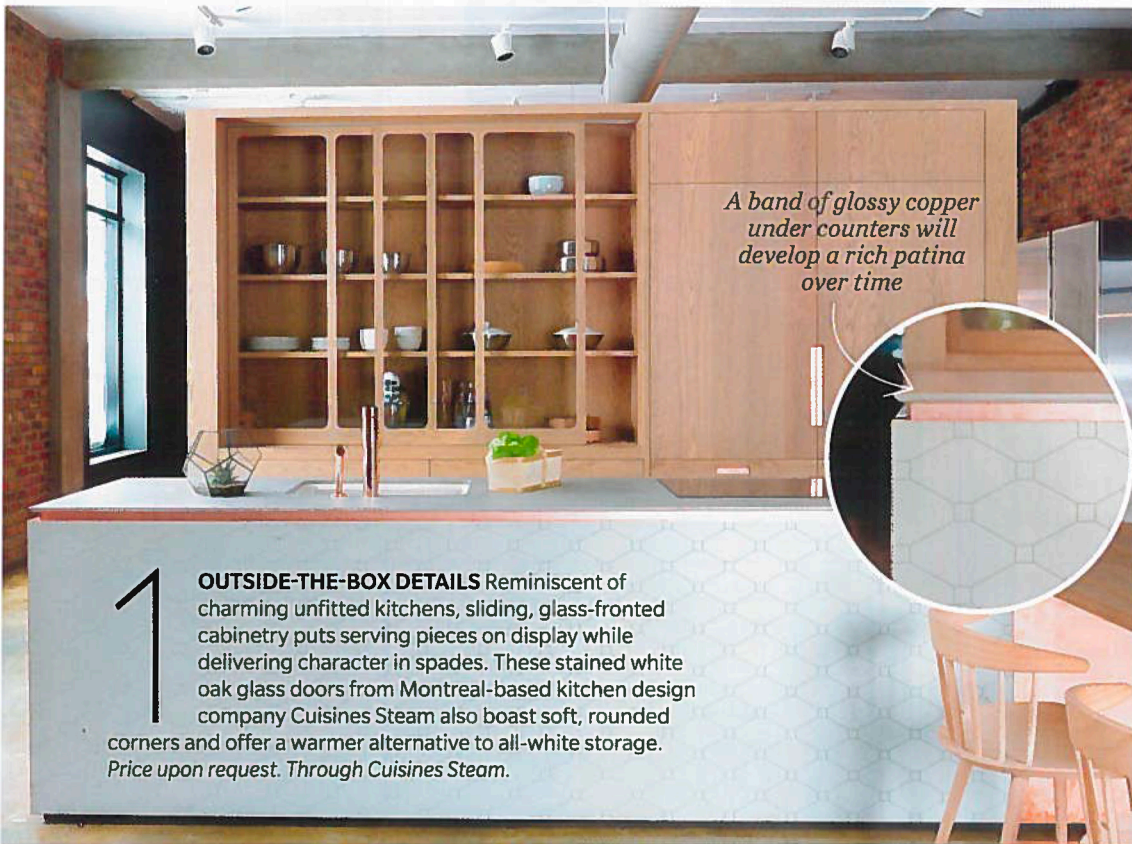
A band of glossy copper under counters will develop a rich patina over time

1 OUTSIDE-THE-BOX DETAILS Reminiscent of charming unfitted kitchens, sliding, glass-fronted cabinetry puts serving pieces on display while delivering character in spades. These stained white oak glass doors from Montreal-based kitchen design company Cuisines Steam also boast soft, rounded corners and offer a warmer alternative to all-white storage. Price upon request. Through Cuisines Steam.